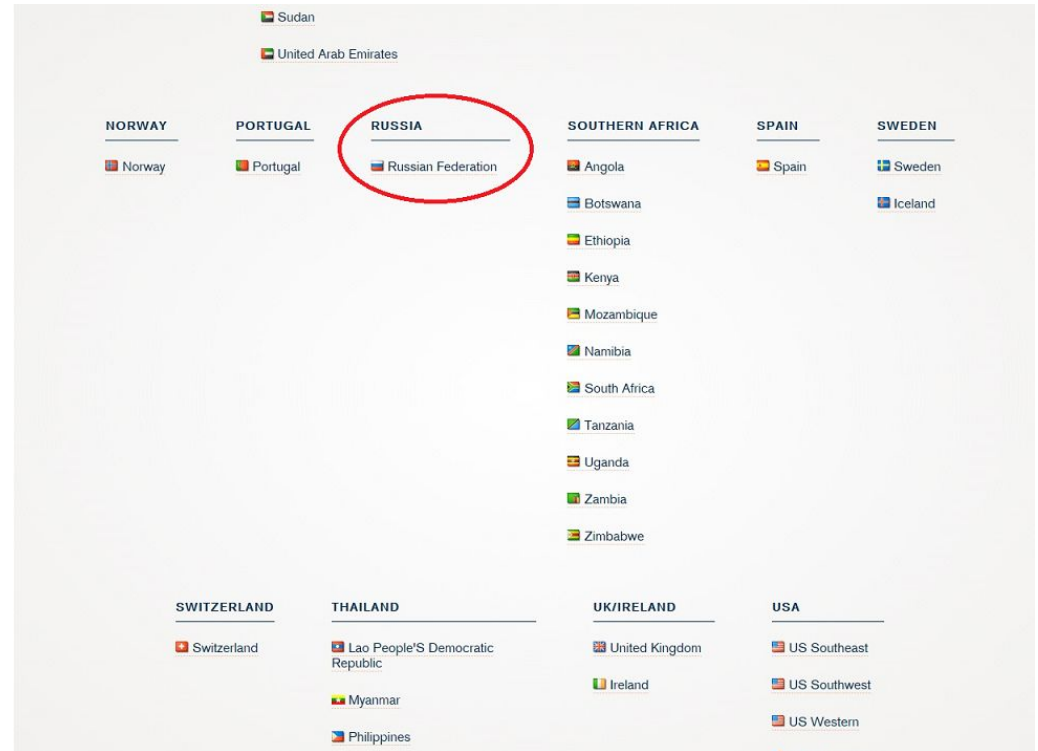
Sudan

United Arab Emirates

NORWAY

Norway

PORTUGAL

Portugal

RUSSIA

Russian Federation

SOUTHERN AFRICA

Angola

Botswana

Ethiopia

Kenya

Mozambique

Namibia

South Africa

Tanzania

Uganda

Zambia

Zimbabwe

SPAIN

Spain

SWEDEN

Sweden

Iceland

SWITZERLAND

Switzerland

THAILAND

Lao People'S Democratic Republic

Myanmar

Philippines

UK/IRELAND

United Kingdom

Ireland

USA

US Southeast

US Southwest

US Western